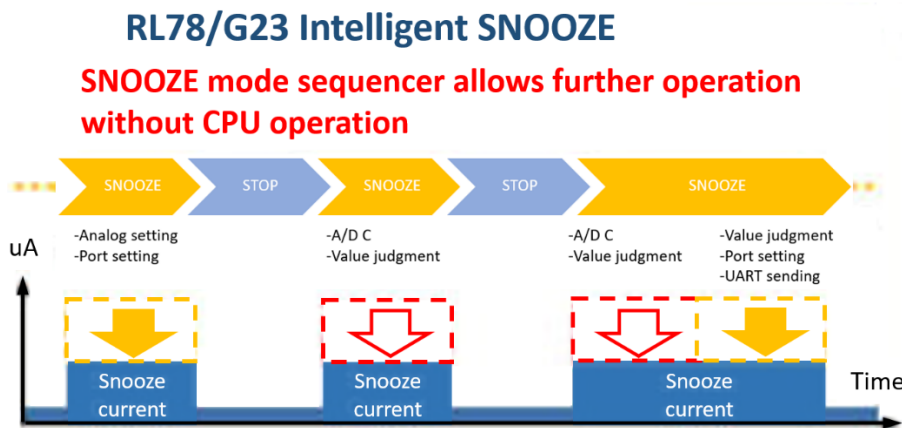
RL78/G23 Intelligent SNOOZE

SNOOZE mode sequencer allows further operation without CPU operation

SNOOZE

STOP

SNOOZE

STOP

SNOOZE

-Analog setting
-Port setting

-A/D C
-Value judgment

-A/D C
-Value judgment

-Value judgment
-Port setting
-UART sending

uA

Snooze current

Snooze current

Snooze current

Time